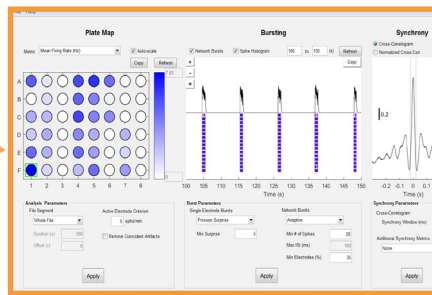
Plate Map

Metric Mean Firing Rate (Hz) Auto-scale

Copy Refresh

A B C D E F

1 2 3 4 5 6 7 8

Bursting

Network Bursts Spike Histogram 100 to 150 (s) Refresh

Copy

+

-

100 105 110 115 120 125 130 135 140 145 150

Time (s)

Synchrony

Cross-Correlogram

Normalized Cross Corr

0.2

-0.2 -0.1 0 0.1

Time (s)

Analyze Parameters

File Segment

Whole File

Duration (s) 300

Offset (s) 0

Active Electrode Criterion

5 spikes/min

Remove Coincident Artifacts

Apply

Burst Parameters

Single Electrode Bursts

Poisson Surprise

Min Surprise 5

Network Bursts

Adaptive

Min # of Spikes 20

Max ISI (ms) 100

Min Electrodes (%) 35

Apply

Synchrony Parameters

Cross-Correlogram

Synchrony Window (ms)

Additional Synchrony Metrics

None

Apply